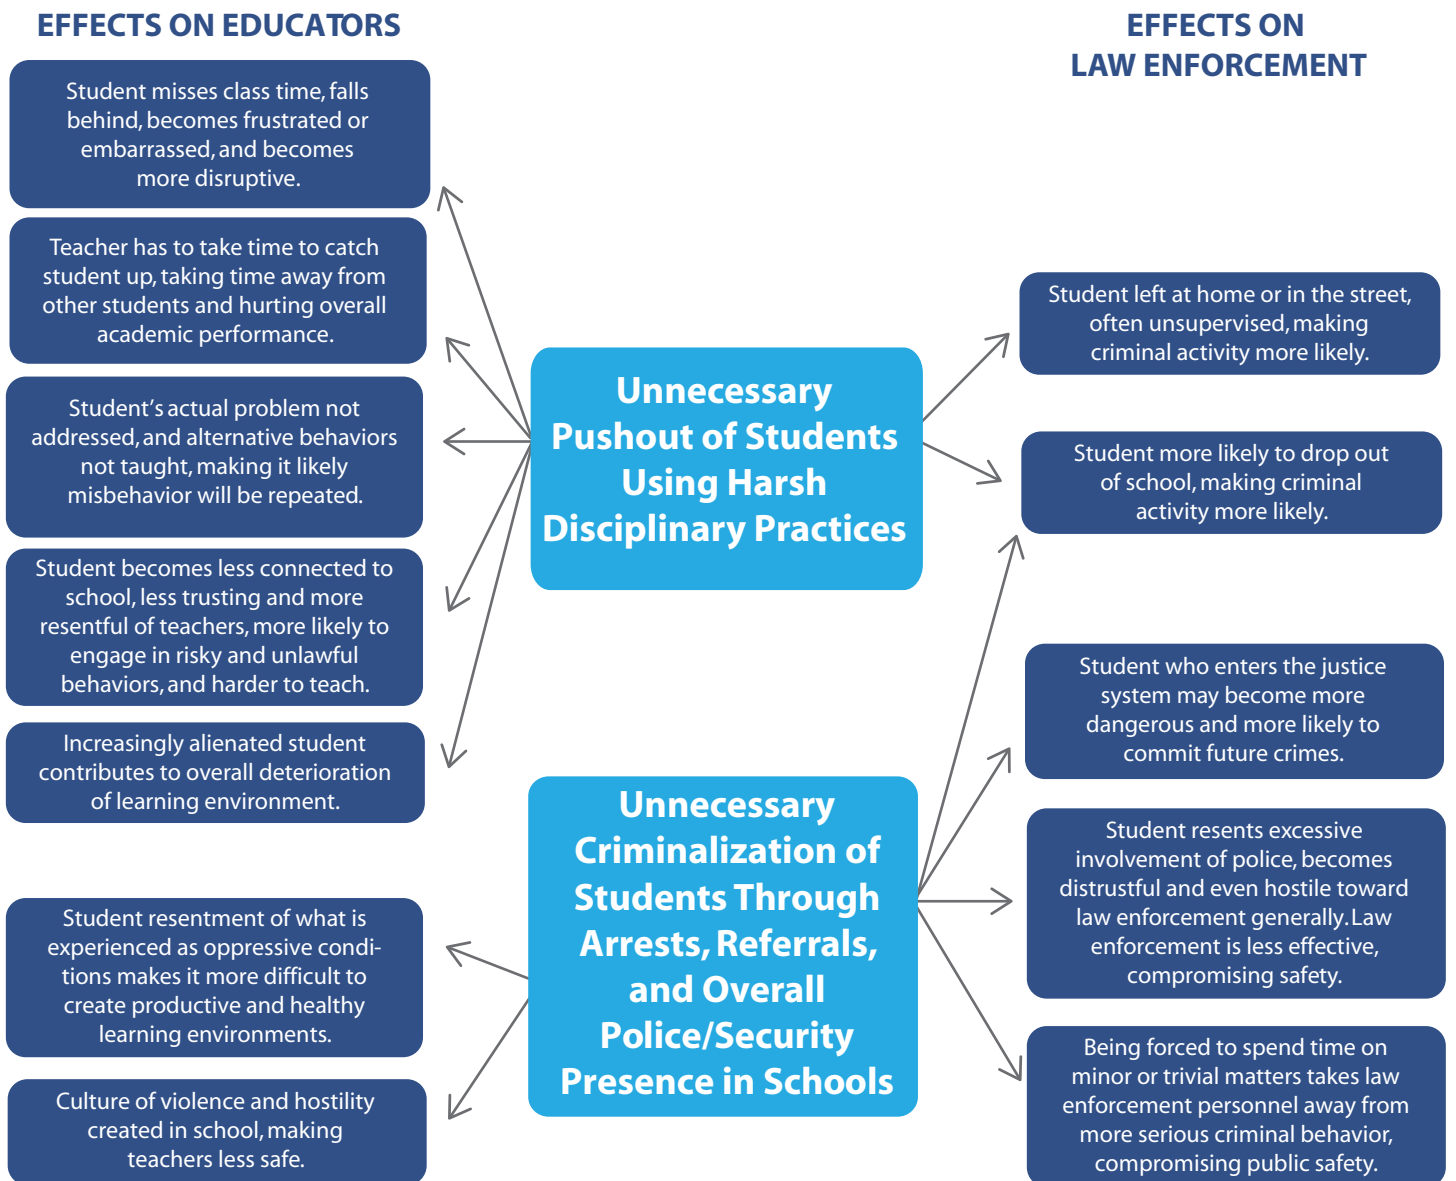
EFFECTS ON EDUCATORS

Student misses class time, falls behind, becomes frustrated or embarrassed, and becomes more disruptive.

Teacher has to take time to catch student up, taking time away from other students and hurting overall academic performance.

Student's actual problem not addressed, and alternative behaviors not taught, making it likely misbehavior will be repeated.

Student becomes less connected to school, less trusting and more resentful of teachers, more likely to engage in risky and unlawful behaviors, and harder to teach.

Increasingly alienated student contributes to overall deterioration of learning environment.

Student resentment of what is experienced as oppressive conditions makes it more difficult to create productive and healthy learning environments.

Culture of violence and hostility created in school, making teachers less safe.

Unnecessary Pushout of Students Using Harsh Disciplinary Practices

Unnecessary Criminalization of Students Through Arrests, Referrals, and Overall Police/Security Presence in Schools

EFFECTS ON LAW ENFORCEMENT

Student left at home or in the street, often unsupervised, making criminal activity more likely.

Student more likely to drop out of school, making criminal activity more likely.

Student who enters the justice system may become more dangerous and more likely to commit future crimes.

Student resents excessive involvement of police, becomes distrustful and even hostile toward law enforcement generally. Law enforcement is less effective, compromising safety.

Being forced to spend time on minor or trivial matters takes law enforcement personnel away from more serious criminal behavior, compromising public safety.